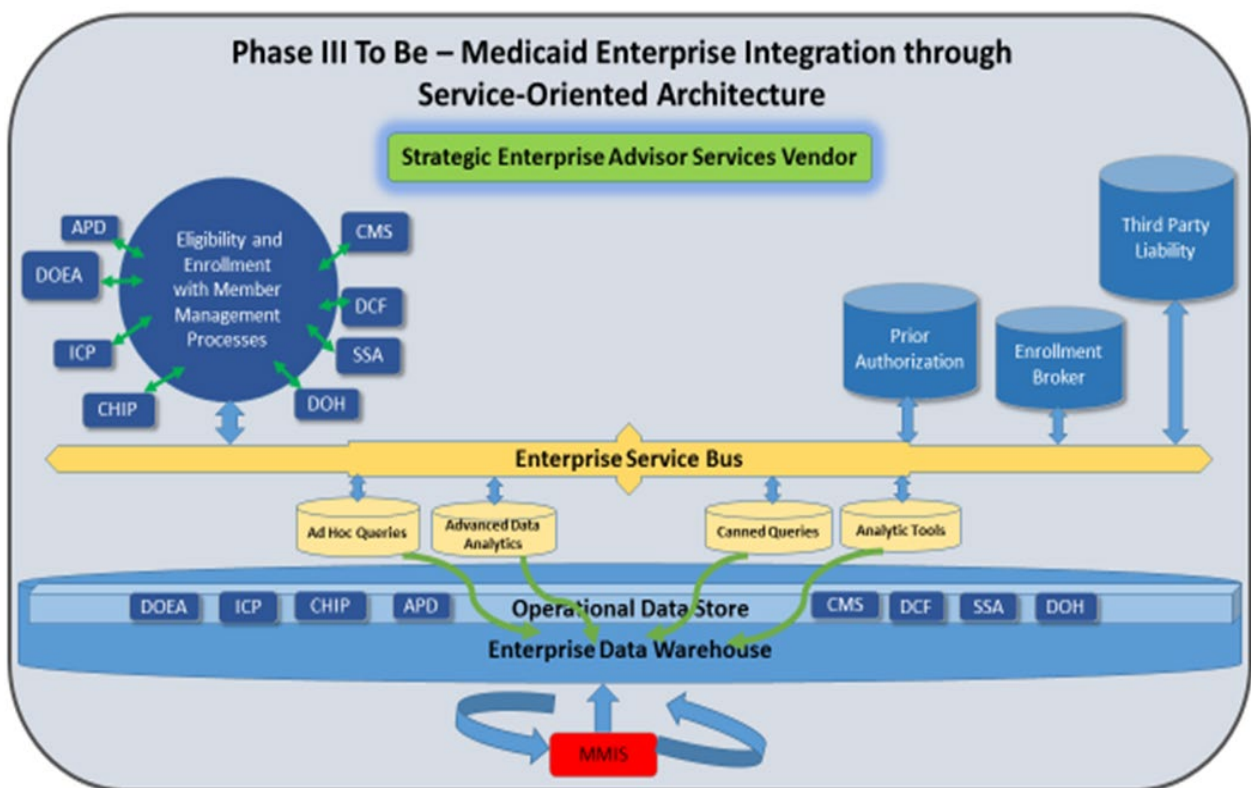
Phase III To Be – Medicaid Enterprise Integration through Service-Oriented Architecture

Strategic Enterprise Advisor Services Vendor

APD

DOEA

ICP

CHIP

Eligibility and Enrollment with Member Management Processes

CMS

DCF

SSA

DOH

Third Party Liability

Prior Authorization

Enrollment Broker

Enterprise Service Bus

Ad Hoc Queries

Advanced Data Analytics

Canned Queries

Analytic Tools

DOEA

ICP

CHIP

APD

Operational Data Store

CMS

DCF

SSA

DOH

Enterprise Data Warehouse

MMIS